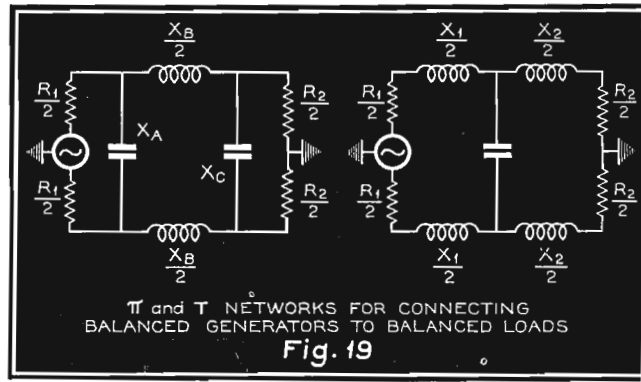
$\frac{X_B}{2}$

$\frac{R_1}{2}$

$X_A$

$X_C$

$\frac{R_2}{2}$

$\frac{R_1}{2}$

$\frac{R_2}{2}$

$\frac{X_B}{2}$

$\frac{X_1}{2}$

$\frac{X_2}{2}$

$\frac{R_1}{2}$

$\frac{R_2}{2}$

$\frac{R_1}{2}$

$\frac{R_2}{2}$

$\frac{X_1}{2}$

$\frac{X_2}{2}$

π and T NETWORKS FOR CONNECTING BALANCED GENERATORS TO BALANCED LOADS

Fig. 19